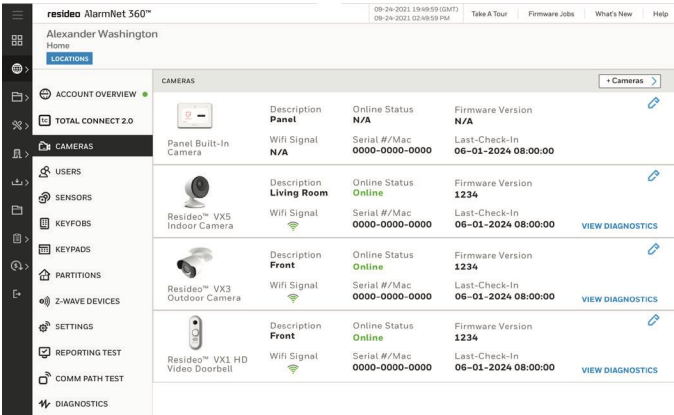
resideo AlarmNet 360™
09-24-2021 19:49:59 (GMT)
09-24-2021 02:49:59 PM
Take A Tour
Firmware Jobs
What's New
Help

Alexander Washington
Home
LOCATIONS

ACCOUNT OVERVIEW
TOTAL CONNECT 2.0
CAMERAS
USERS
SENSORS
KEYFOBS
KEYPADS
PARTITIONS
Z-WAVE DEVICES
SETTINGS
REPORTING TEST
COMM PATH TEST
DIAGNOSTICS

CAMERAS
+ Cameras

Panel Built-In Camera
Description
Panel
Wifi Signal
N/A
Online Status
N/A
Serial #/Mac
0000-0000-0000
Firmware Version
N/A
Last-Check-In
06-01-2024 08:00:00

Resideo™ VX5 Indoor Camera
Description
Living Room
Wifi Signal
Online Status
Online
Serial #/Mac
0000-0000-0000
Firmware Version
1234
Last-Check-In
06-01-2024 08:00:00
VIEW DIAGNOSTICS

Resideo™ VX3 Outdoor Camera
Description
Front
Wifi Signal
Online Status
Online
Serial #/Mac
0000-0000-0000
Firmware Version
1234
Last-Check-In
06-01-2024 08:00:00
VIEW DIAGNOSTICS

Resideo™ VX1 HD Video Doorbell
Description
Front
Wifi Signal
Online Status
Online
Serial #/Mac
0000-0000-0000
Firmware Version
1234
Last-Check-In
06-01-2024 08:00:00
VIEW DIAGNOSTICS